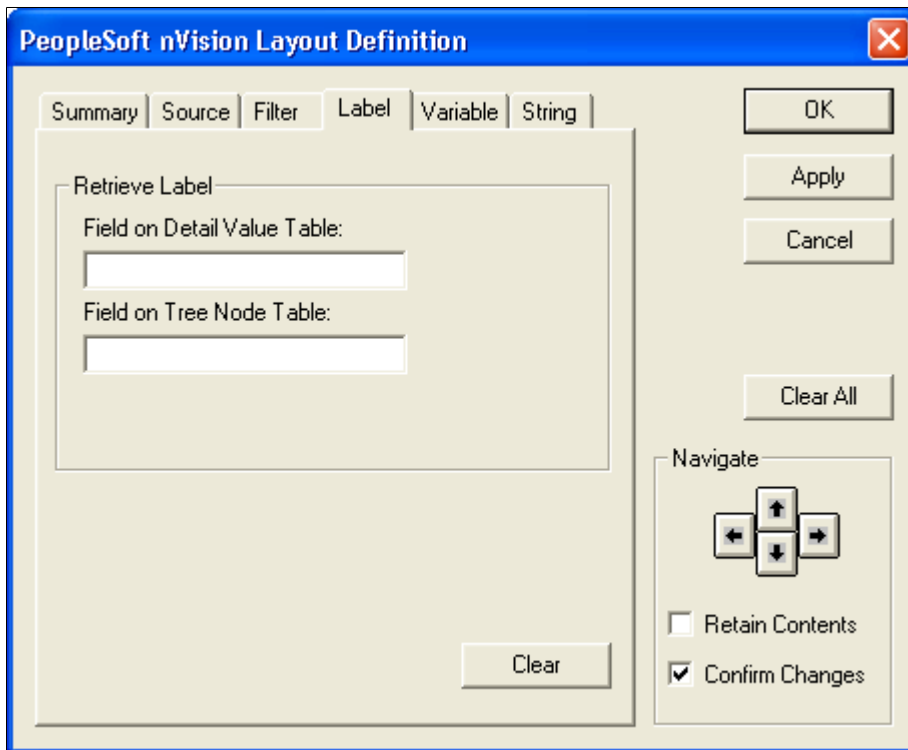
PeopleSoft nVision Layout Definition

Summary
Source
Filter
Label
Variable
String

Retrieve Label

Field on Detail Value Table:

Field on Tree Node Table:

Clear

OK

Apply

Cancel

Clear All

Navigate

Retain Contents

Confirm Changes